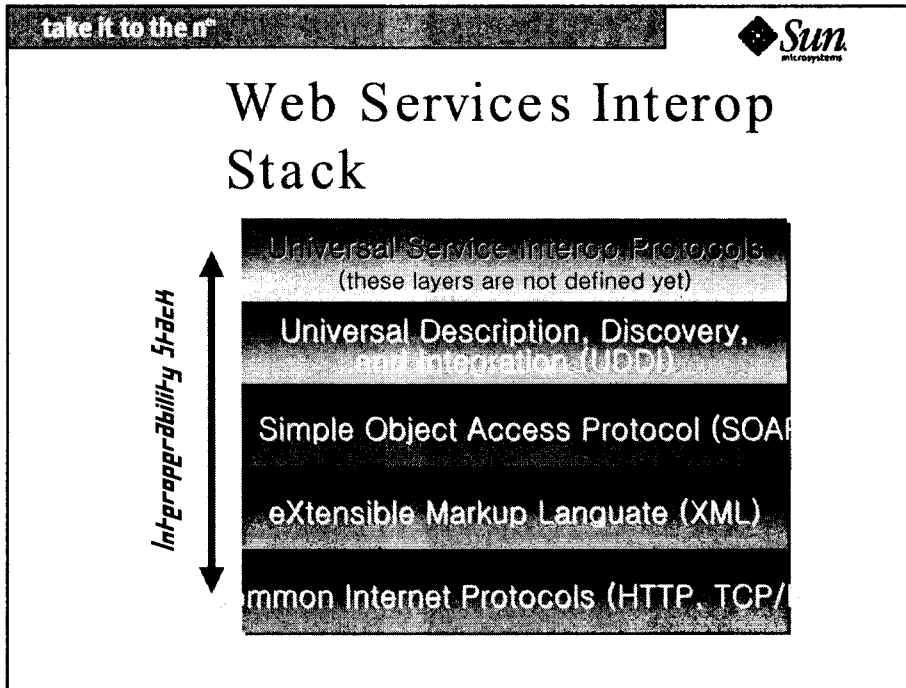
take it to the n$^{th}$

Sun microsystems

Web Services Interop Stack

Interoperability Stack

Universal Service Interop Protocols (these layers are not defined yet)

Universal Description, Discovery, and Integration (UDDI)

Simple Object Access Protocol (SOA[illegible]

eXtensible Markup Languate (XML)

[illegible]mmon Internet Protocols (HTTP, TCP/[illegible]